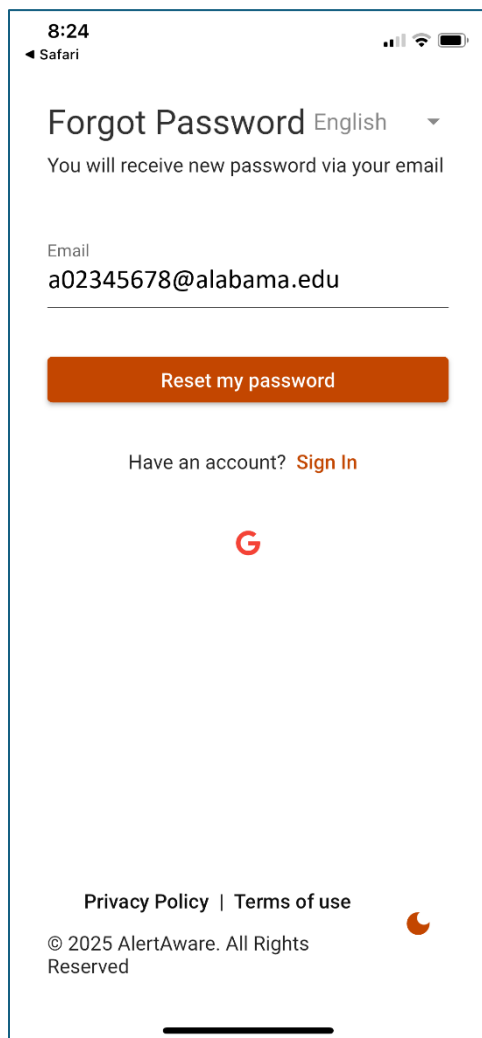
8:24
◀ Safari

Forgot Password English

You will receive new password via your email

Email
a02345678@alabama.edu

Reset my password

Have an account? Sign In

G

Privacy Policy | Terms of use

© 2025 AlertAware. All Rights Reserved